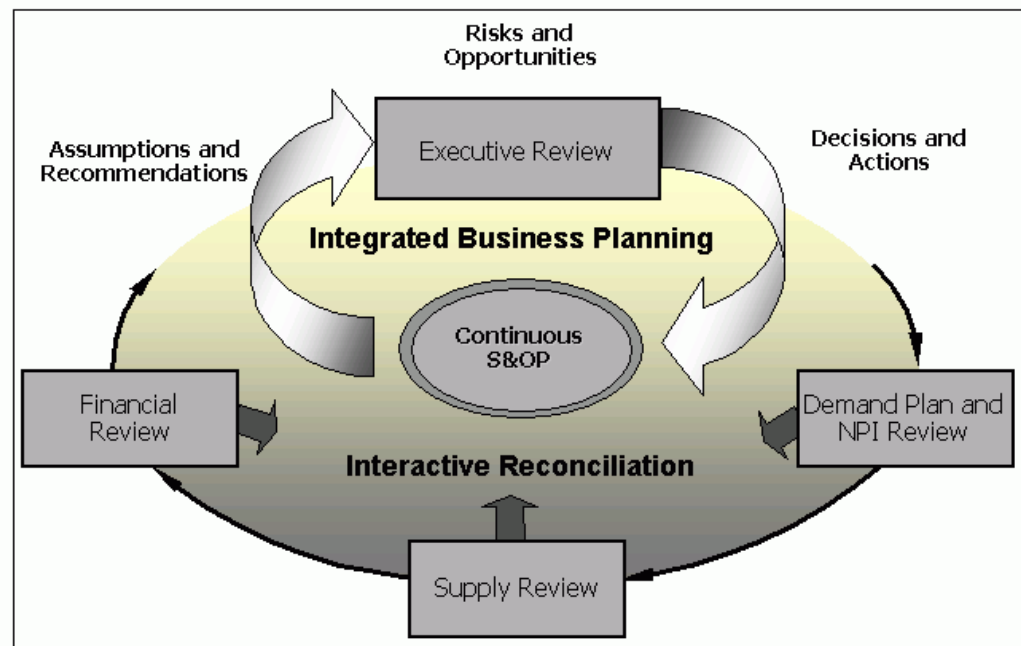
Risks and Opportunities

Assumptions and Recommendations

Executive Review

Decisions and Actions

Integrated Business Planning

Continuous S&OP

Financial Review

Demand Plan and NPI Review

Interactive Reconciliation

Supply Review